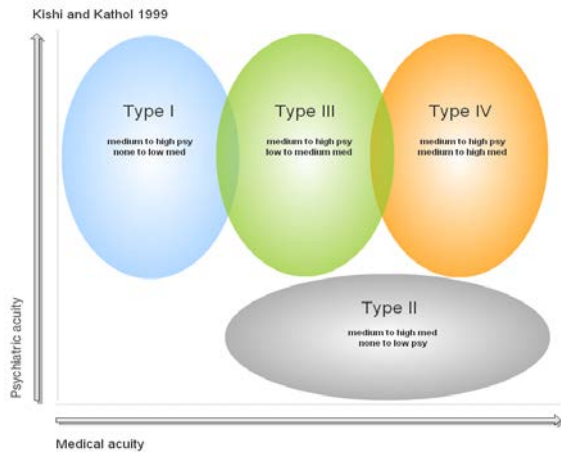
Kishi and Kathol 1999

Type I
medium to high psy
none to low med

Type III
medium to high psy
low to medium med

Type IV
medium to high psy
medium to high med

Type II
medium to high med
none to low psy

Psychiatric acuity

Medical acuity